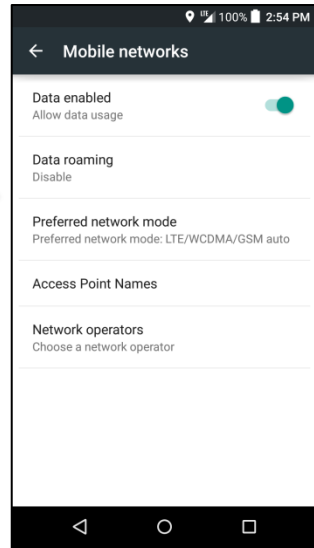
LTE 100% 2:54 PM

Mobile networks

Data enabled
Allow data usage

Data roaming
Disable

Preferred network mode
Preferred network mode: LTE/WCDMA/GSM auto

Access Point Names

Network operators
Choose a network operator